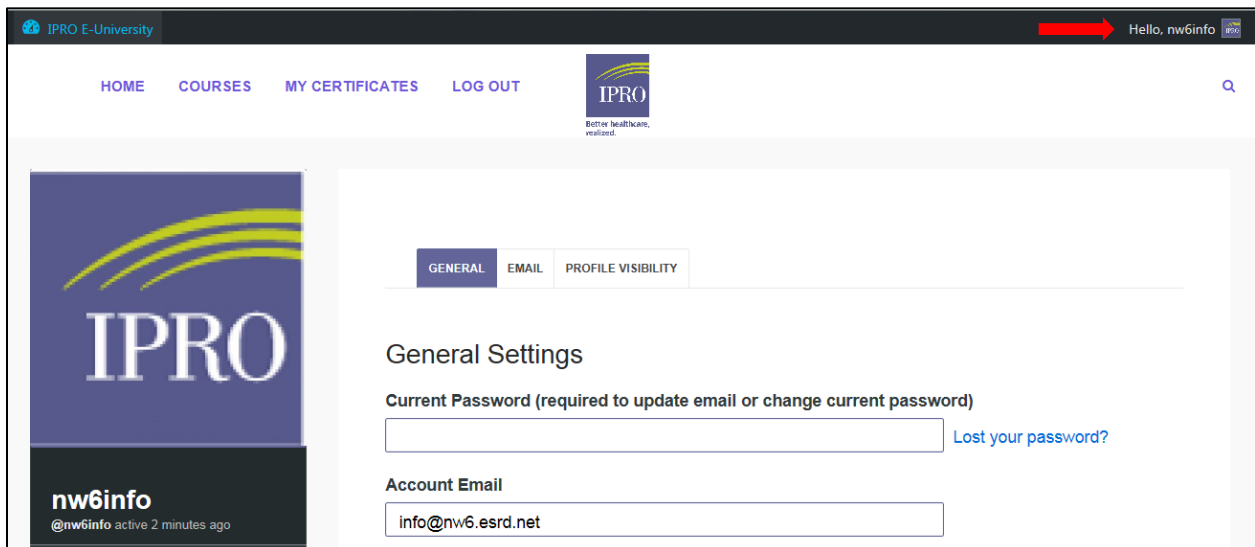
IPRO E-University

Hello, nw6info

HOME COURSES MY CERTIFICATES LOG OUT

IPRO
Better healthcare, realized.

IPRO

nw6info
@nw6info active 2 minutes ago

GENERAL EMAIL PROFILE VISIBILITY

General Settings

Current Password (required to update email or change current password)

Lost your password?

Account Email

info@nw6.esrd.net